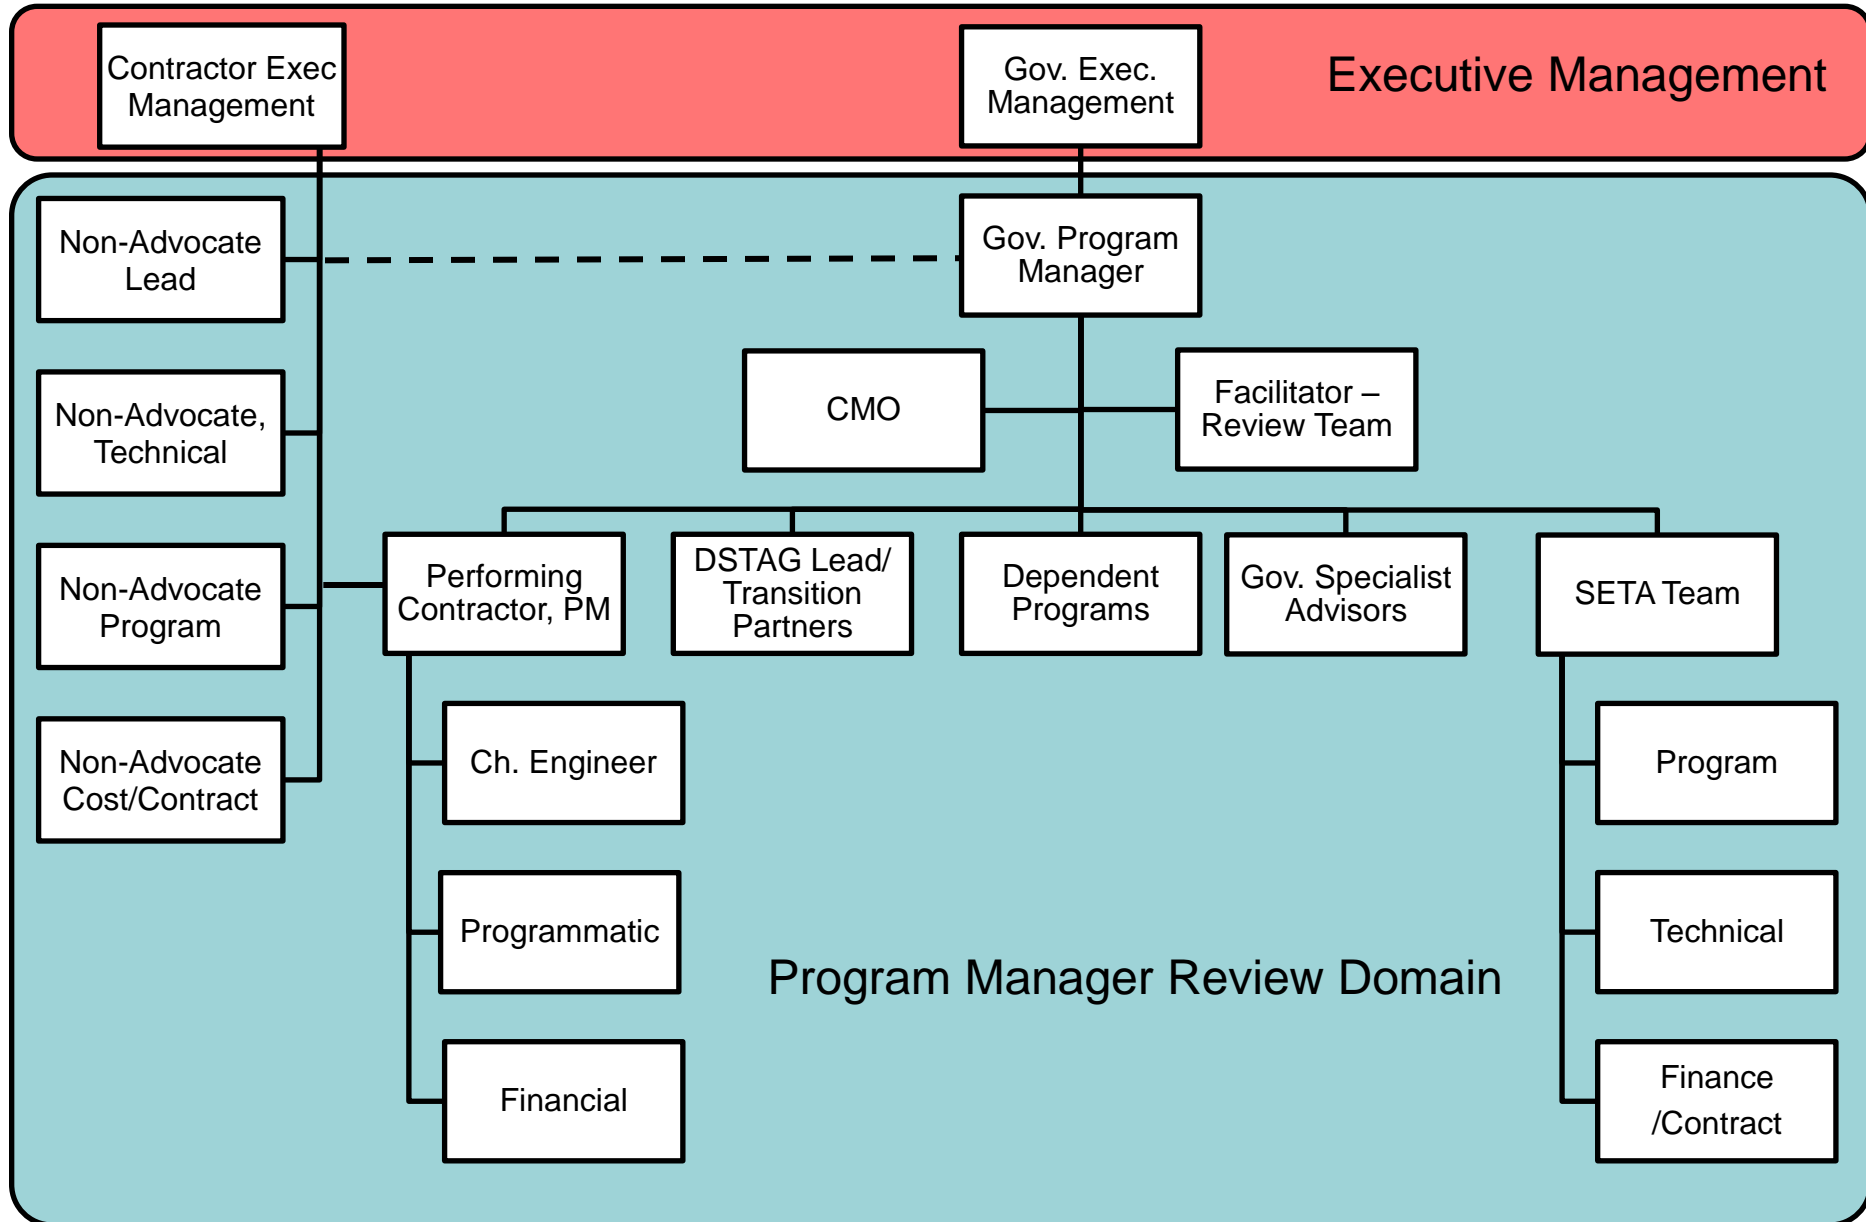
Contractor Exec Management

Gov. Exec. Management

Executive Management

Non-Advocate Lead

Gov. Program Manager

Non-Advocate, Technical

CMO

Facilitator – Review Team

Non-Advocate Program

Performing Contractor, PM

DSTAG Lead/ Transition Partners

Dependent Programs

Gov. Specialist Advisors

SETA Team

Non-Advocate Cost/Contract

Ch. Engineer

Program

Programmatic

Technical

Program Manager Review Domain

Financial

Finance /Contract